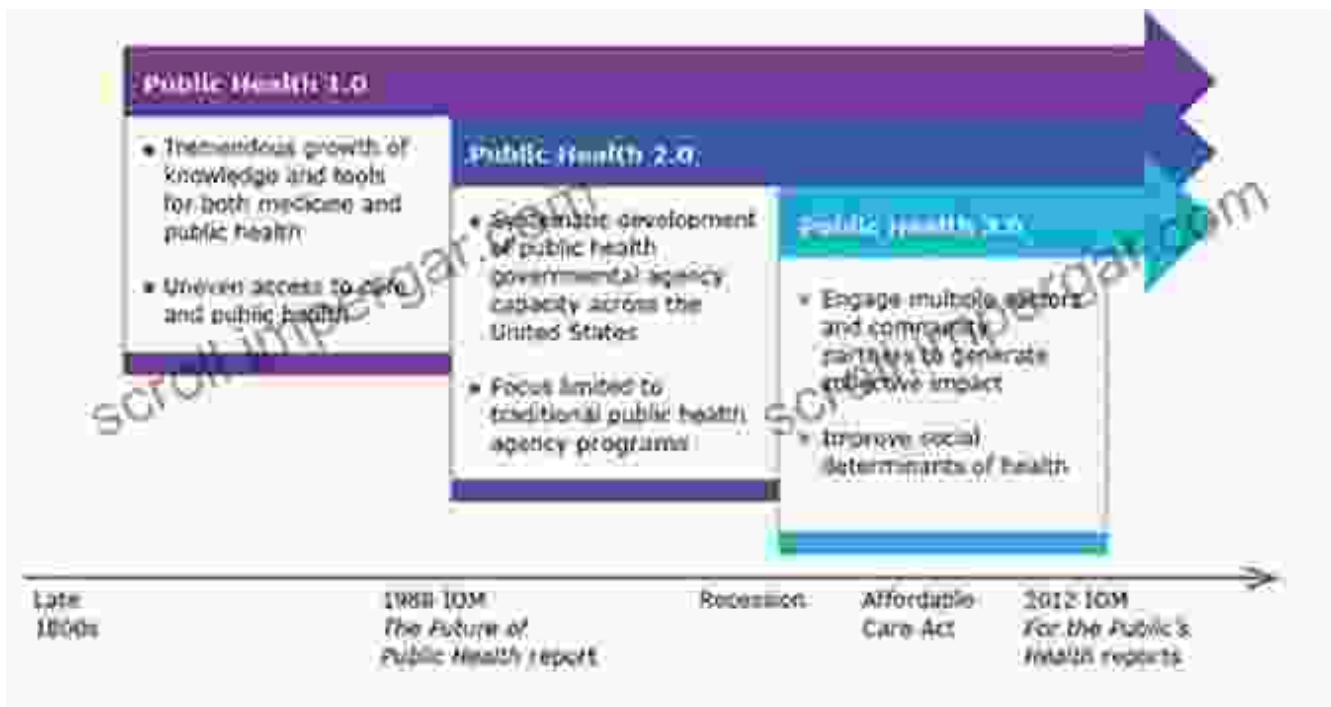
Public Health 1.0

• Tremendous growth of knowledge and tools for both medicine and public health

• Uneven access to care and public health

Public Health 2.0

• Systematic development of public health governmental agency capacity across the United States

• Focus limited to traditional public health agency programs

Public Health 3.0

• Engage multiple sectors and community partners to generate collective impact

• Improve social determinants of health

scrollimpergar.com

scrollimpergar.com

Late 1800s

1988 IOM *The Future of Public Health* report

Recession

Affordable Care Act

2012 IOM *For the Public's Health* reports